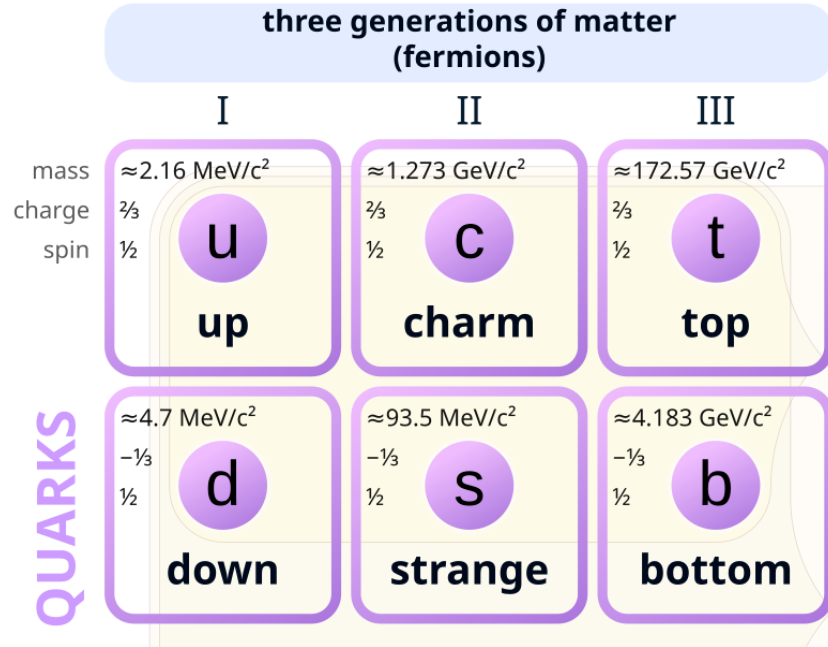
three generations of matter (fermions)

| | I | II | III |
|---|---|---|---|
| mass | ≈2.16 MeV/$c^2$ | ≈1.273 GeV/$c^2$ | ≈172.57 GeV/$c^2$ |
| charge | ⅔ | ⅔ | ⅔ |
| spin | ½ | ½ | ½ |
| | u up | c charm | t top |
| | ≈4.7 MeV/$c^2$ | ≈93.5 MeV/$c^2$ | ≈4.183 GeV/$c^2$ |
| | −⅓ | −⅓ | −⅓ |
| | ½ | ½ | ½ |
| | d down | s strange | b bottom |

QUARKS